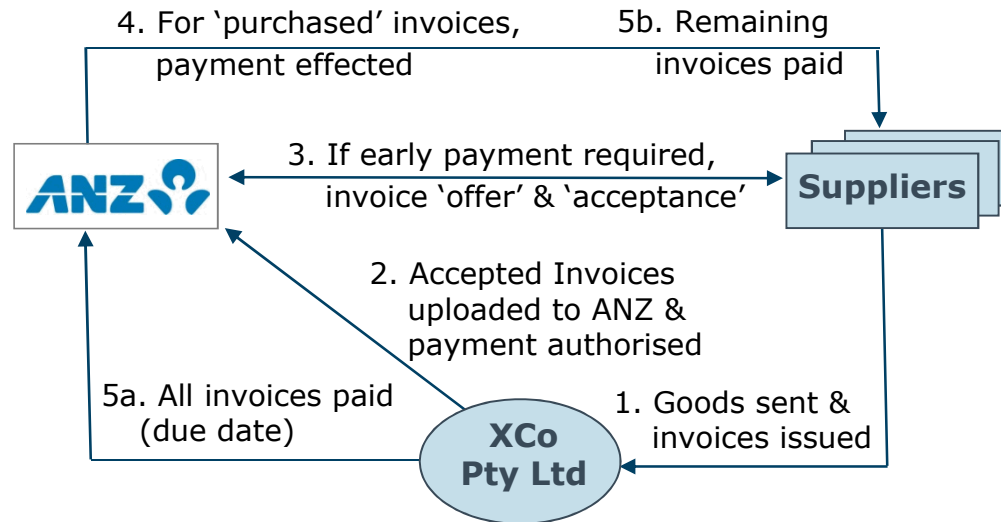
4. For ‘purchased’ invoices, payment effected

5b. Remaining invoices paid

ANZ

3. If early payment required, invoice ‘offer’ & ‘acceptance’

Suppliers

2. Accepted Invoices uploaded to ANZ & payment authorised

5a. All invoices paid (due date)

1. Goods sent & invoices issued

XCo Pty Ltd